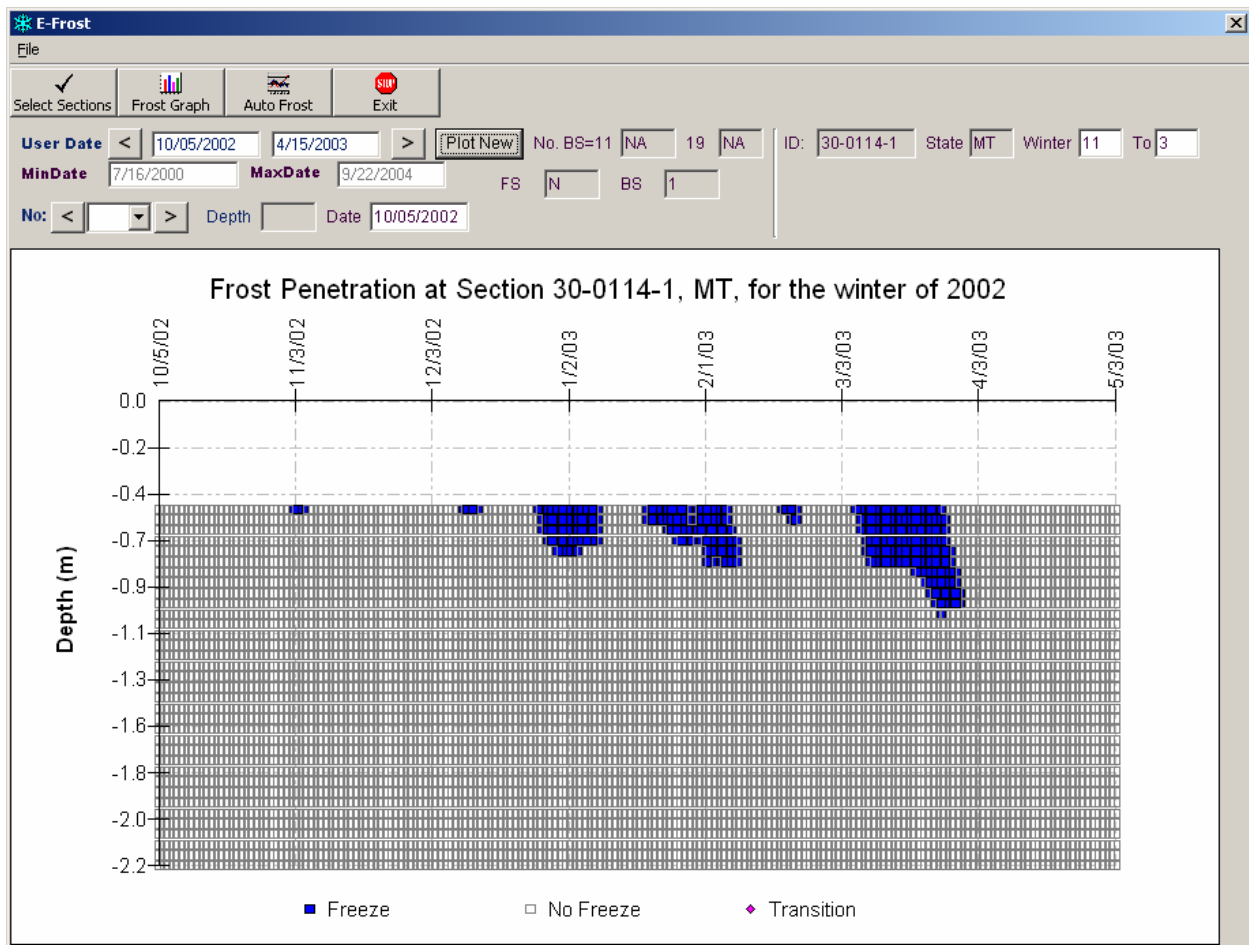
E-Frost

File

Select Sections
Frost Graph
Auto Frost
STOP
Exit

User Date < 10/05/2002 4/15/2003 > Plot New No. BS=11 NA 19 NA
MinDate 7/16/2000 MaxDate 9/22/2004
FS N BS 1
No: < > Depth Date 10/05/2002

ID: 30-0114-1 State MT Winter 11 To 3

Frost Penetration at Section 30-0114-1, MT, for the winter of 2002

10/5/02
11/3/02
12/3/02
1/2/03
2/1/03
3/3/03
4/3/03
5/3/03

Depth (m)
0.0
-0.2
-0.4
-0.7
-0.9
-1.1
-1.3
-1.6
-1.8
-2.0
-2.2

Freeze
No Freeze
Transition